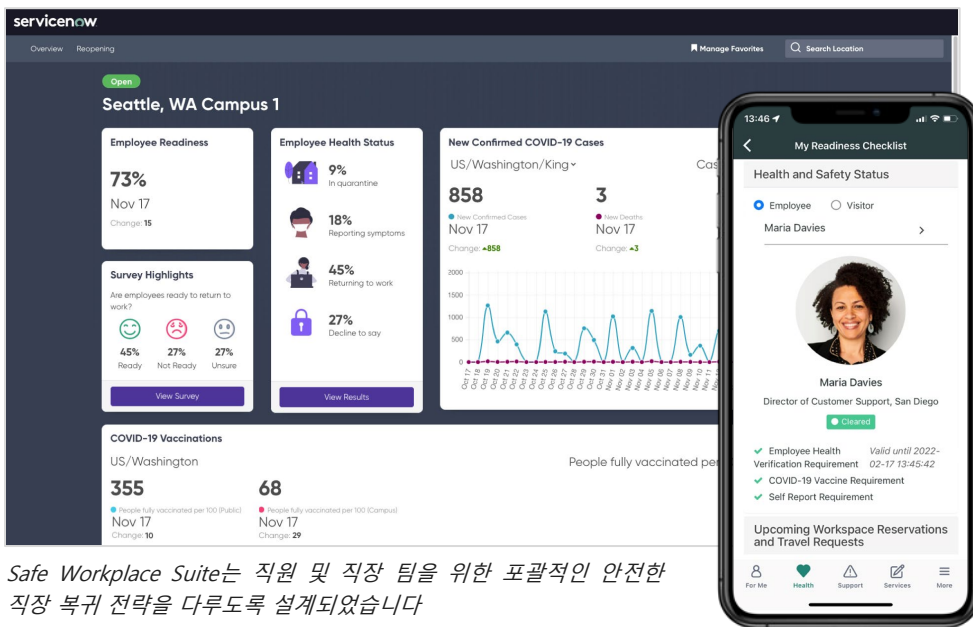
servicenow

Overview Reopening

Manage Favorites
Search Location

Open

Seattle, WA Campus 1

Employee Readiness

73%
Nov 17
Change: 15

Survey Highlights

Are employees ready to return to work?

45%
Ready

27%
Not Ready

27%
Unsure

View Survey

Employee Health Status

9%
In quarantine

18%
Reporting symptoms

45%
Returning to work

27%
Decline to say

View Results

New Confirmed COVID-19 Cases

US/Washington/King

Cas

858
New Confirmed Cases
Nov 17
Change: +858

3
New Deaths
Nov 17
Change: +3

2000
1500
1000
500
0

Oct 17 Oct 18 Oct 19 Oct 20 Oct 21 Oct 22 Oct 23 Oct 24 Oct 25 Oct 26 Oct 27 Oct 28 Oct 29 Oct 30 Oct 31 Nov 01 Nov 02 Nov 03 Nov 04 Nov 05 Nov 06 Nov 07 Nov 08 Nov 09 Nov 10 Nov 11

COVID-19 Vaccinations

US/Washington

People fully vaccinated per

355
People fully vaccinated per 100 (Public)
Nov 17
Change: 10

68
People fully vaccinated per 100 (Campus)
Nov 17
Change: 29

13:46

My Readiness Checklist

Health and Safety Status

Employee
Visitor

Maria Davies

Maria Davies

Director of Customer Support, San Diego

Cleared

Employee Health Verification Requirement
Valid until 2022-02-17 13:45:42

COVID-19 Vaccine Requirement

Self Report Requirement

Upcoming Workspace Reservations and Travel Requests

For Me
Health
Support
Services
More

Safe Workplace Suite는 직원 및 직장 팀을 위한 포괄적인 안전한 직장 복귀 전략을 다루도록 설계되었습니다